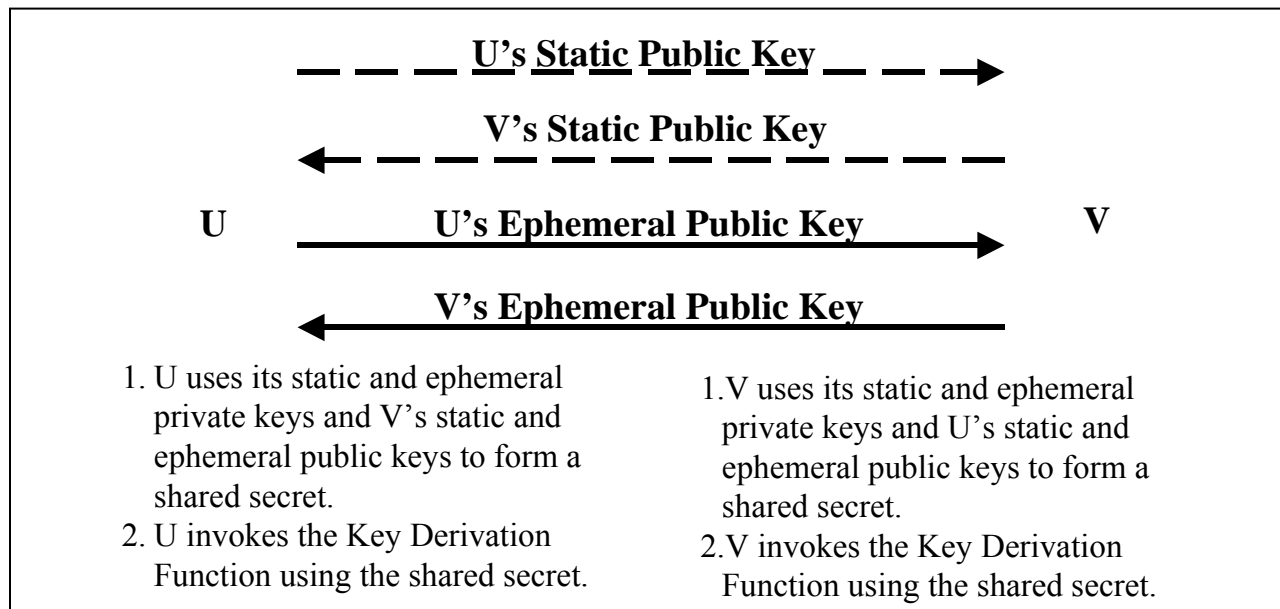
U's Static Public Key

V's Static Public Key

U

U's Ephemeral Public Key

V

V's Ephemeral Public Key

1. U uses its static and ephemeral private keys and V's static and ephemeral public keys to form a shared secret.
2. U invokes the Key Derivation Function using the shared secret.

1.V uses its static and ephemeral private keys and U's static and ephemeral public keys to form a shared secret.
2.V invokes the Key Derivation Function using the shared secret.